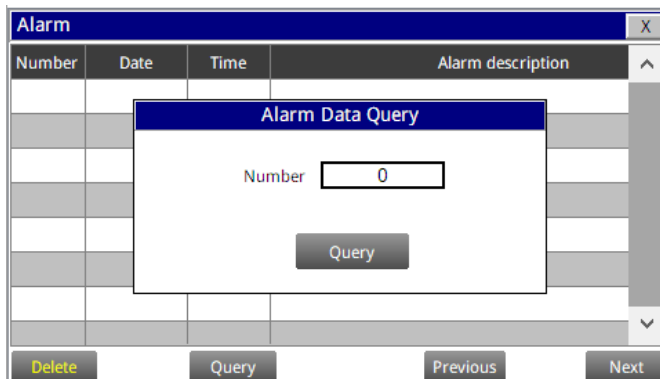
Alarm
X

| Number | Date | Time | Alarm description |
|---|---|---|---|
| | | | |
| | | | |
| | | | |
| | | | |
| | | | |
| | | | |
| | | | |
| | | | |

Alarm Data Query

Number 0

Query

Delete
Query
Previous
Next